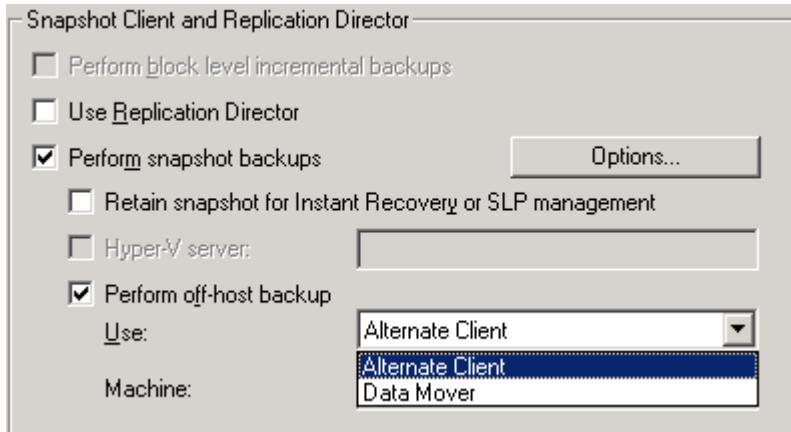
Snapshot Client and Replication Director

Perform block level incremental backups

Use Replication Director

Perform snapshot backups

Options...

Retain snapshot for Instant Recovery or SLP management

Hyper-V server:

Perform off-host backup

Use:

Alternate Client

Alternate Client

Data Mover

Machine: